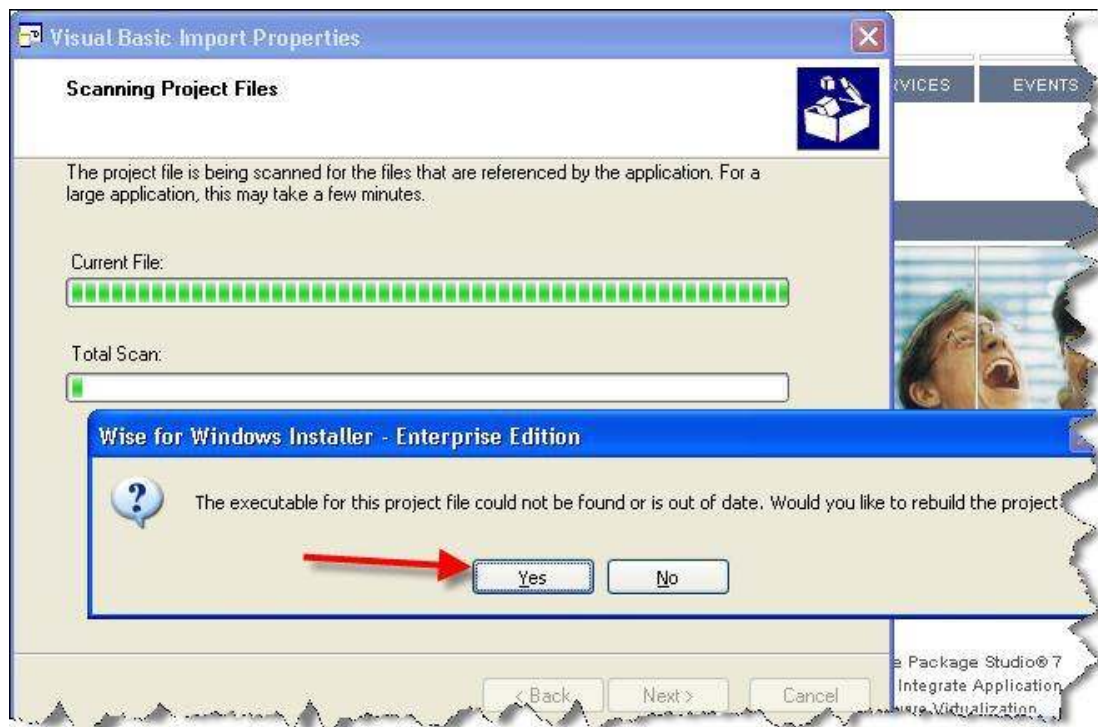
Visual Basic Import Properties

Scanning Project Files

RVICES EVENTS

The project file is being scanned for the files that are referenced by the application. For a large application, this may take a few minutes.

Current File:

Total Scan:

Wise for Windows Installer - Enterprise Edition

The executable for this project file could not be found or is out of date. Would you like to rebuild the project

Yes No

e Package Studio® 7
Integrate Application
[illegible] Virtualization

< Back Next > Cancel